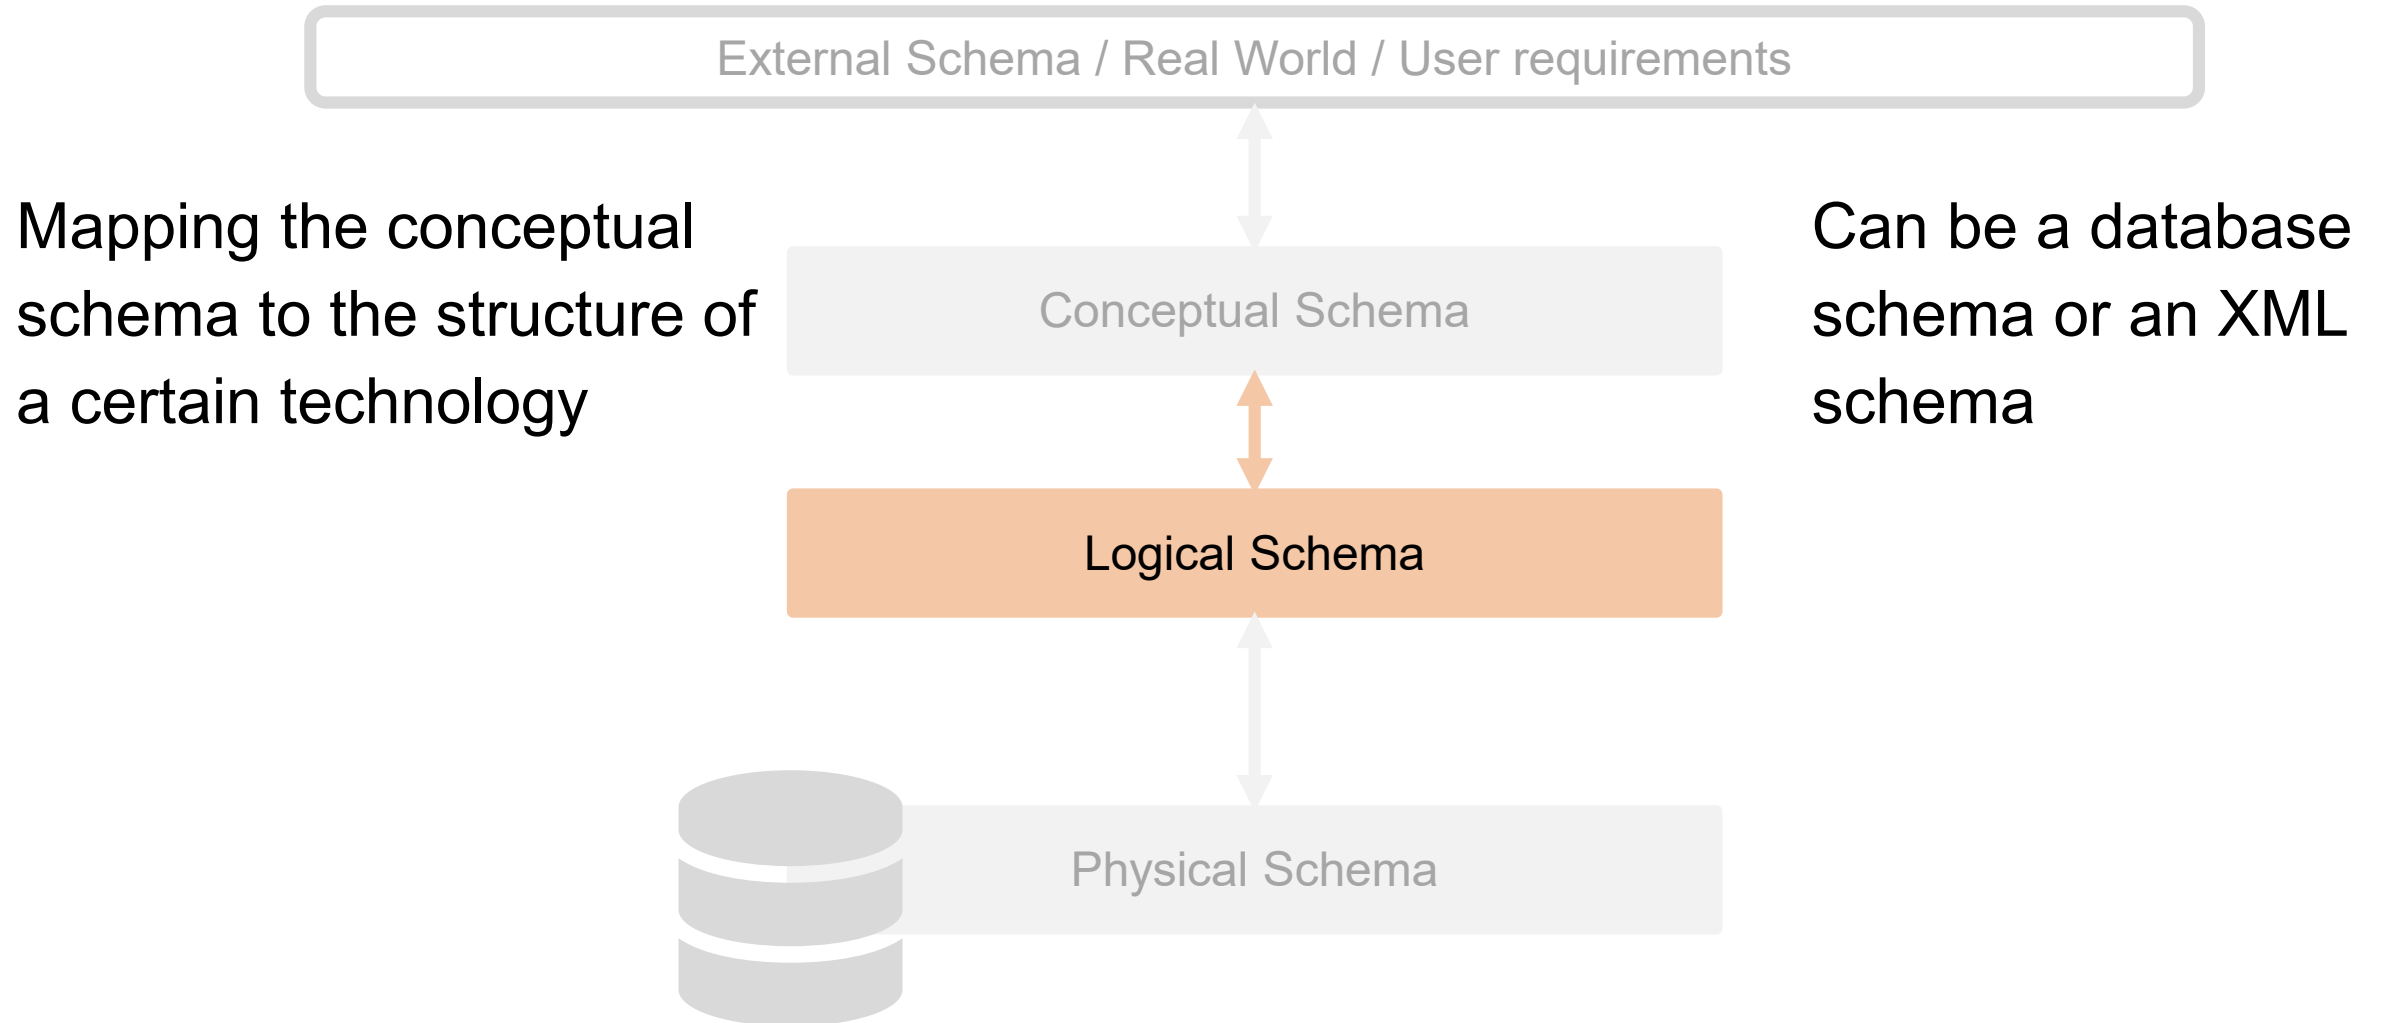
External Schema / Real World / User requirements

Mapping the conceptual schema to the structure of a certain technology

Conceptual Schema

Can be a database schema or an XML schema

Logical Schema

Physical Schema